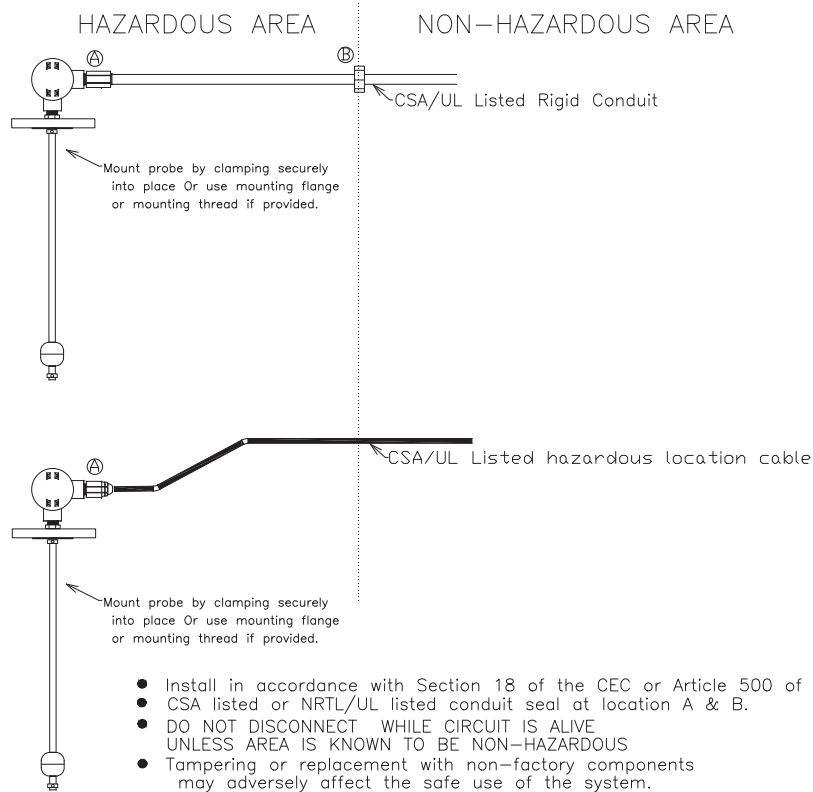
HAZARDOUS AREA

NON–HAZARDOUS AREA

Ⓐ

Ⓑ

CSA/UL Listed Rigid Conduit

Mount probe by clamping securely into place Or use mounting flange or mounting thread if provided.

Ⓐ

CSA/UL Listed hazardous location cable

Mount probe by clamping securely into place Or use mounting flange or mounting thread if provided.

- Install in accordance with Section 18 of the CEC or Article 500 of
- CSA listed or NRTL/UL listed conduit seal at location A & B.
- DO NOT DISCONNECT WHILE CIRCUIT IS ALIVE UNLESS AREA IS KNOWN TO BE NON–HAZARDOUS
- Tampering or replacement with non–factory components may adversely affect the safe use of the system.